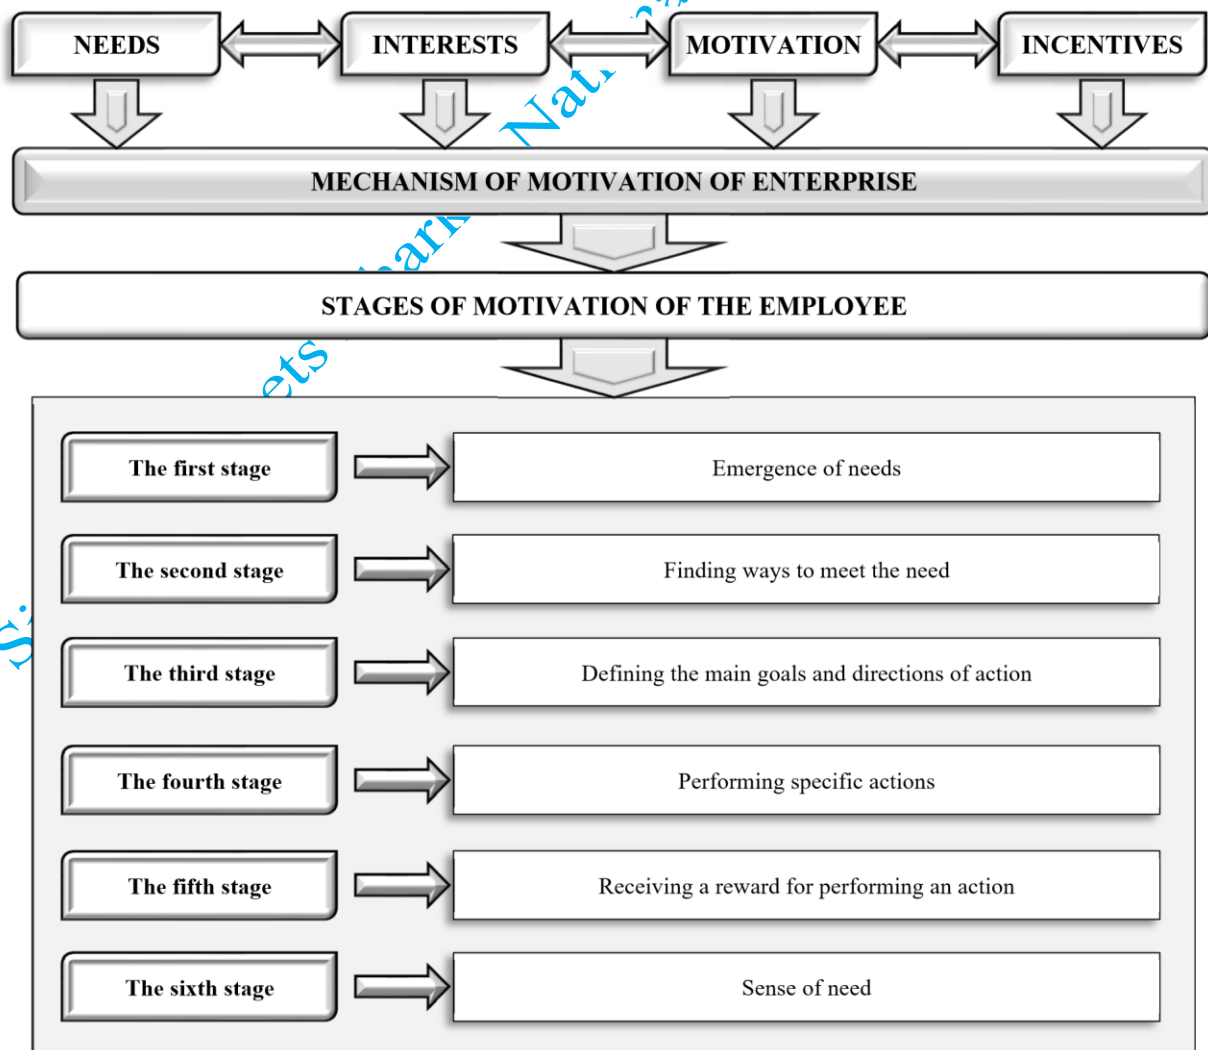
NEEDS
INTERESTS
MOTIVATION
INCENTIVES

MECHANISM OF MOTIVATION OF ENTERPRISE

STAGES OF MOTIVATION OF THE EMPLOYEE

| | |
|---|---|
| The first stage | Emergence of needs |
| The second stage | Finding ways to meet the need |
| The third stage | Defining the main goals and directions of action |
| The fourth stage | Performing specific actions |
| The fifth stage | Receiving a reward for performing an action |
| The sixth stage | Sense of need |

S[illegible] ets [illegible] ark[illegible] Nat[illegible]